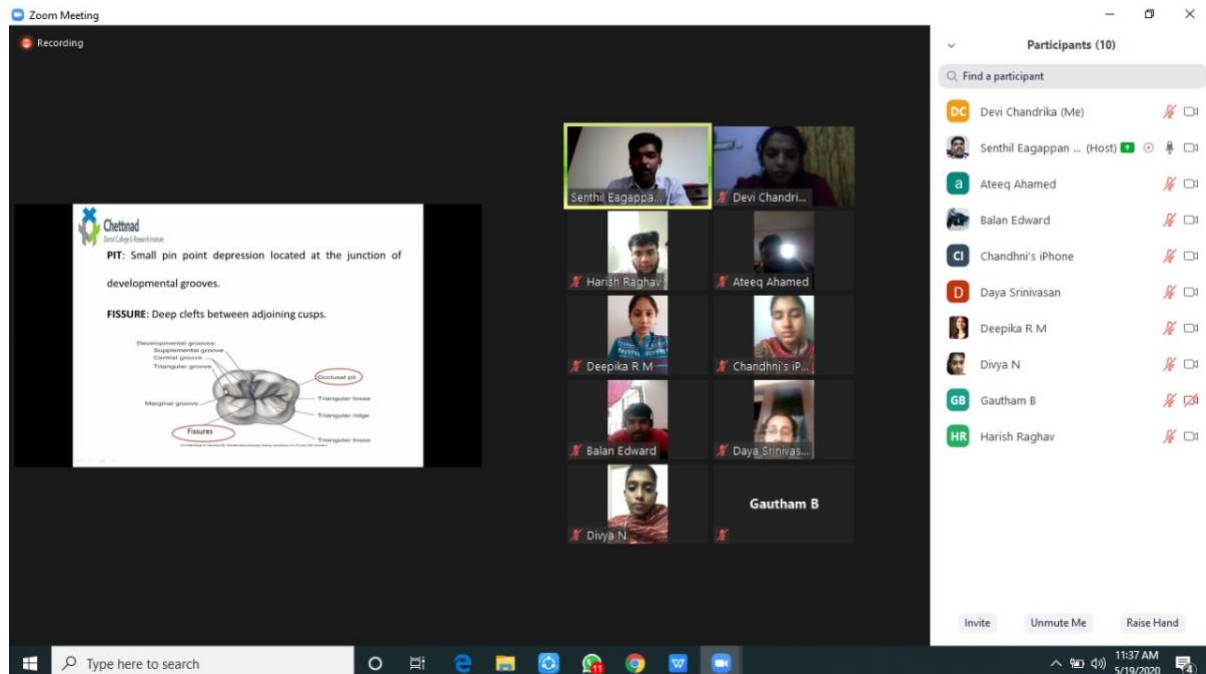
Zoom Meeting

Recording

Chettinad
Dental College & Research Institute

PIT: Small pin point depression located at the junction of developmental grooves.

FISSURE: Deep clefts between adjoining cusps.

Developmental grooves:
Supplemental groove
Central groove
Triangular groove
Marginal groove
Fissures
Occlusal pit
Triangular fossa
Triangular ridge
Triangular fossa

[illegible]

Senthil Eagappa...
Devi Chandri...
Harish Raghav
Ateeq Ahamed
Deepika R M
Chandhni's iP...
Balan Edward
Daya Srinivas...
Divya N
Gautham B

Participants (10)

Find a participant

DC Devi Chandrika (Me)
Senthil Eagappan ... (Host)
a Ateeq Ahamed
Balan Edward
CI Chandhni's iPhone
D Daya Srinivasan
Deepika R M
Divya N
GB Gautham B
HR Harish Raghav

Invite
Unmute Me
Raise Hand

Type here to search

11:37 AM
5/19/2020